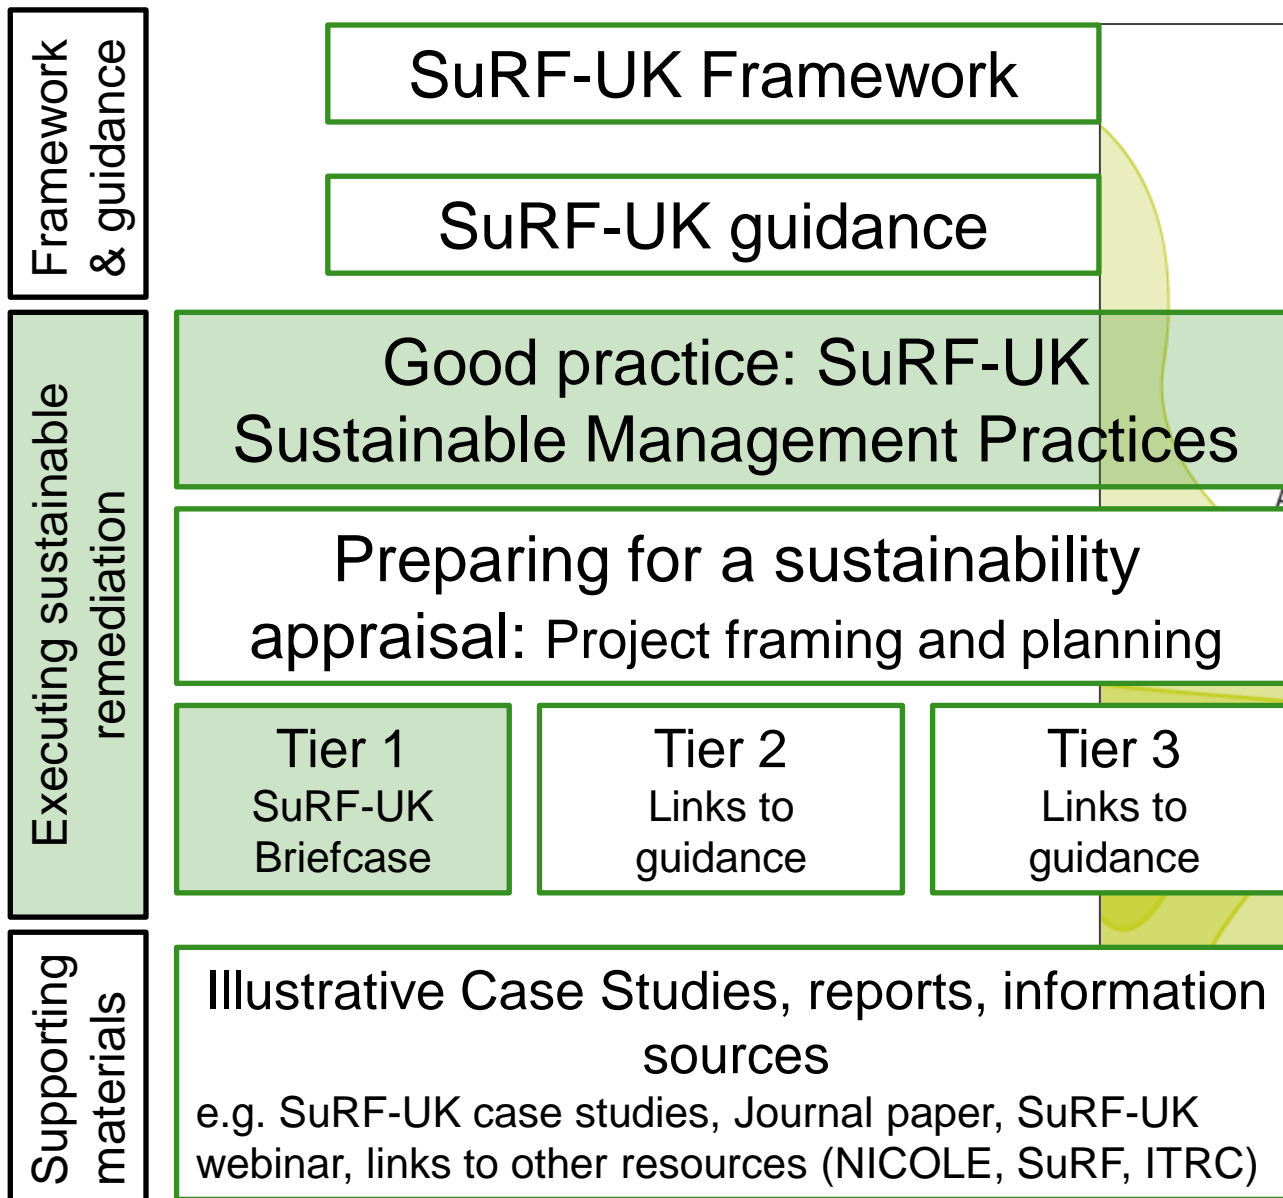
Framework & guidance

SuRF-UK Framework

SuRF-UK guidance

Executing sustainable remediation

Good practice: SuRF-UK Sustainable Management Practices

Preparing for a sustainability appraisal: Project framing and planning

Tier 1
SuRF-UK Briefcase

Tier 2
Links to guidance

Tier 3
Links to guidance

Supporting materials

Illustrative Case Studies, reports, information sources

e.g. SuRF-UK case studies, Journal paper, SuRF-UK webinar, links to other resources (NICOLE, SuRF, ITRC)